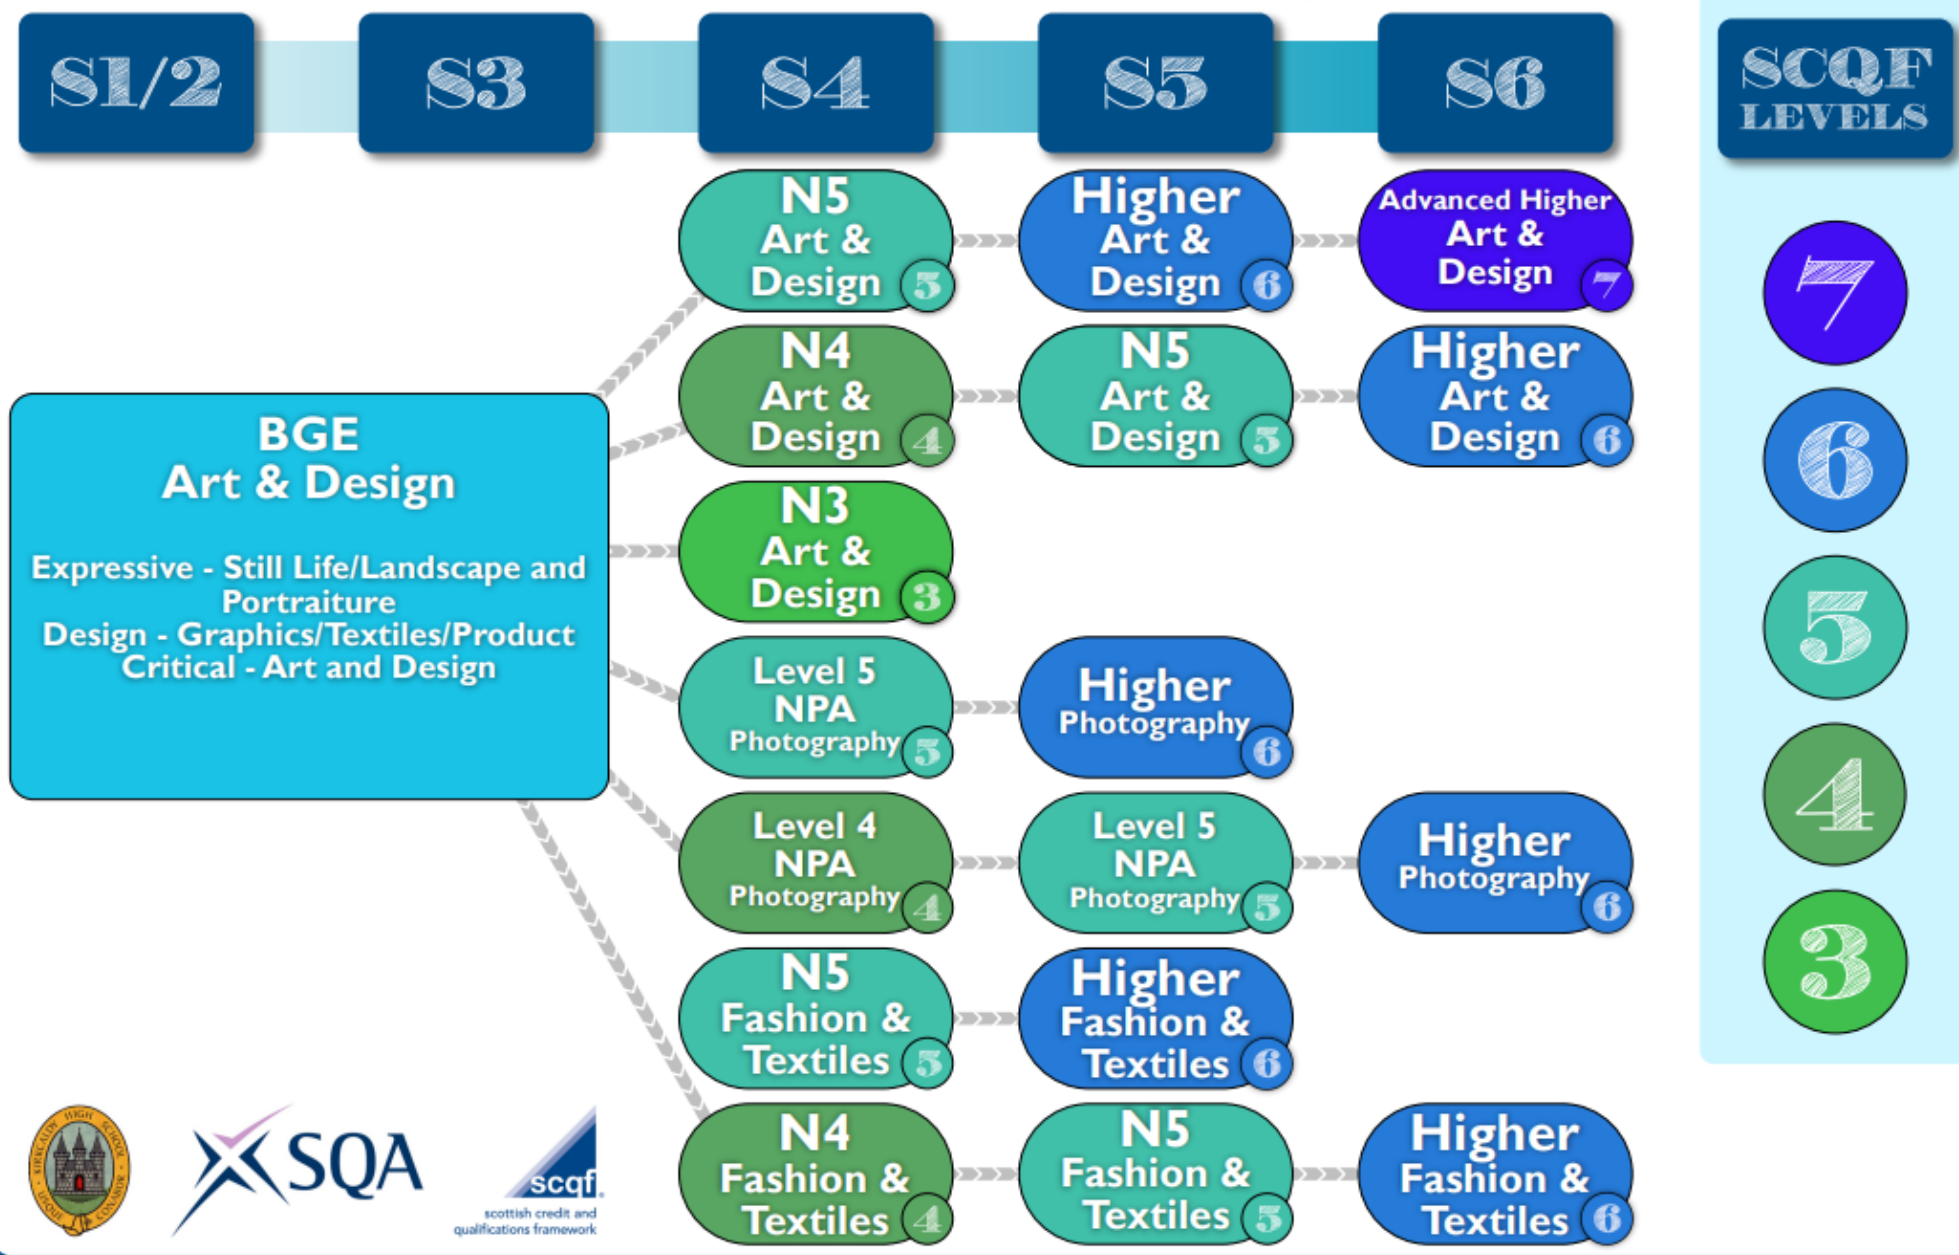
S1/2

S3

S4

S5

S6

SCQF LEVELS

BGE
Art & Design

Expressive - Still Life/Landscape and Portraiture
Design - Graphics/Textiles/Product
Critical - Art and Design

N5 Art & Design 5

Higher Art & Design 6

Advanced Higher Art & Design 7

N4 Art & Design 4

N5 Art & Design 5

Higher Art & Design 6

N3 Art & Design 3

Level 5 NPA Photography 5

Higher Photography 6

Level 4 NPA Photography 4

Level 5 NPA Photography 5

Higher Photography 6

N5 Fashion & Textiles 5

Higher Fashion & Textiles 6

N4 Fashion & Textiles 4

N5 Fashion & Textiles 5

Higher Fashion & Textiles 6

7

6

5

4

3

KIRKCALDY HIGH SCHOOL

SQA

scqf
scottish credit and qualifications framework